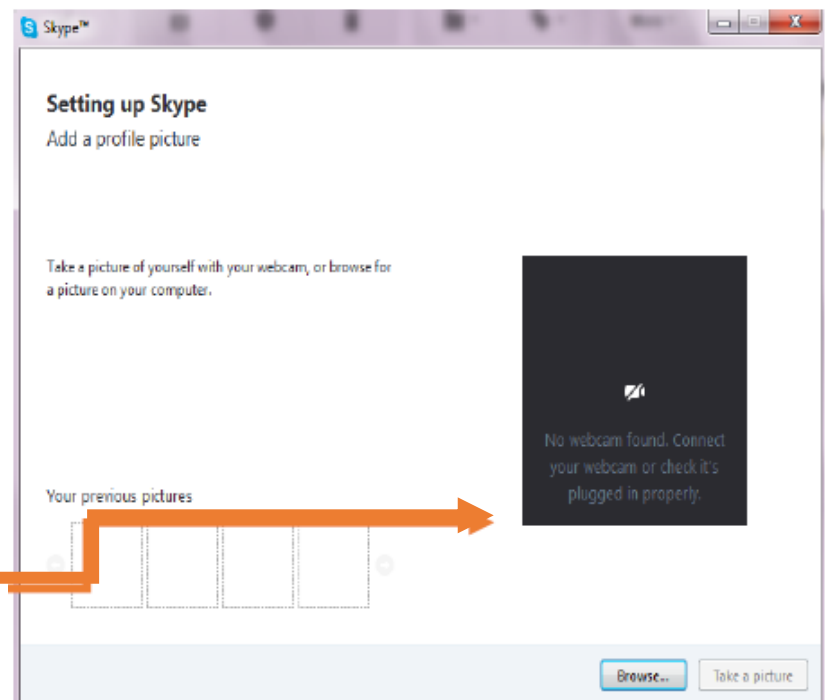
Skype™

Setting up Skype
Add a profile picture

Take a picture of yourself with your webcam, or browse for a picture on your computer.

No webcam found. Connect your webcam or check it's plugged in properly.

Your previous pictures

Browse...
Take a picture